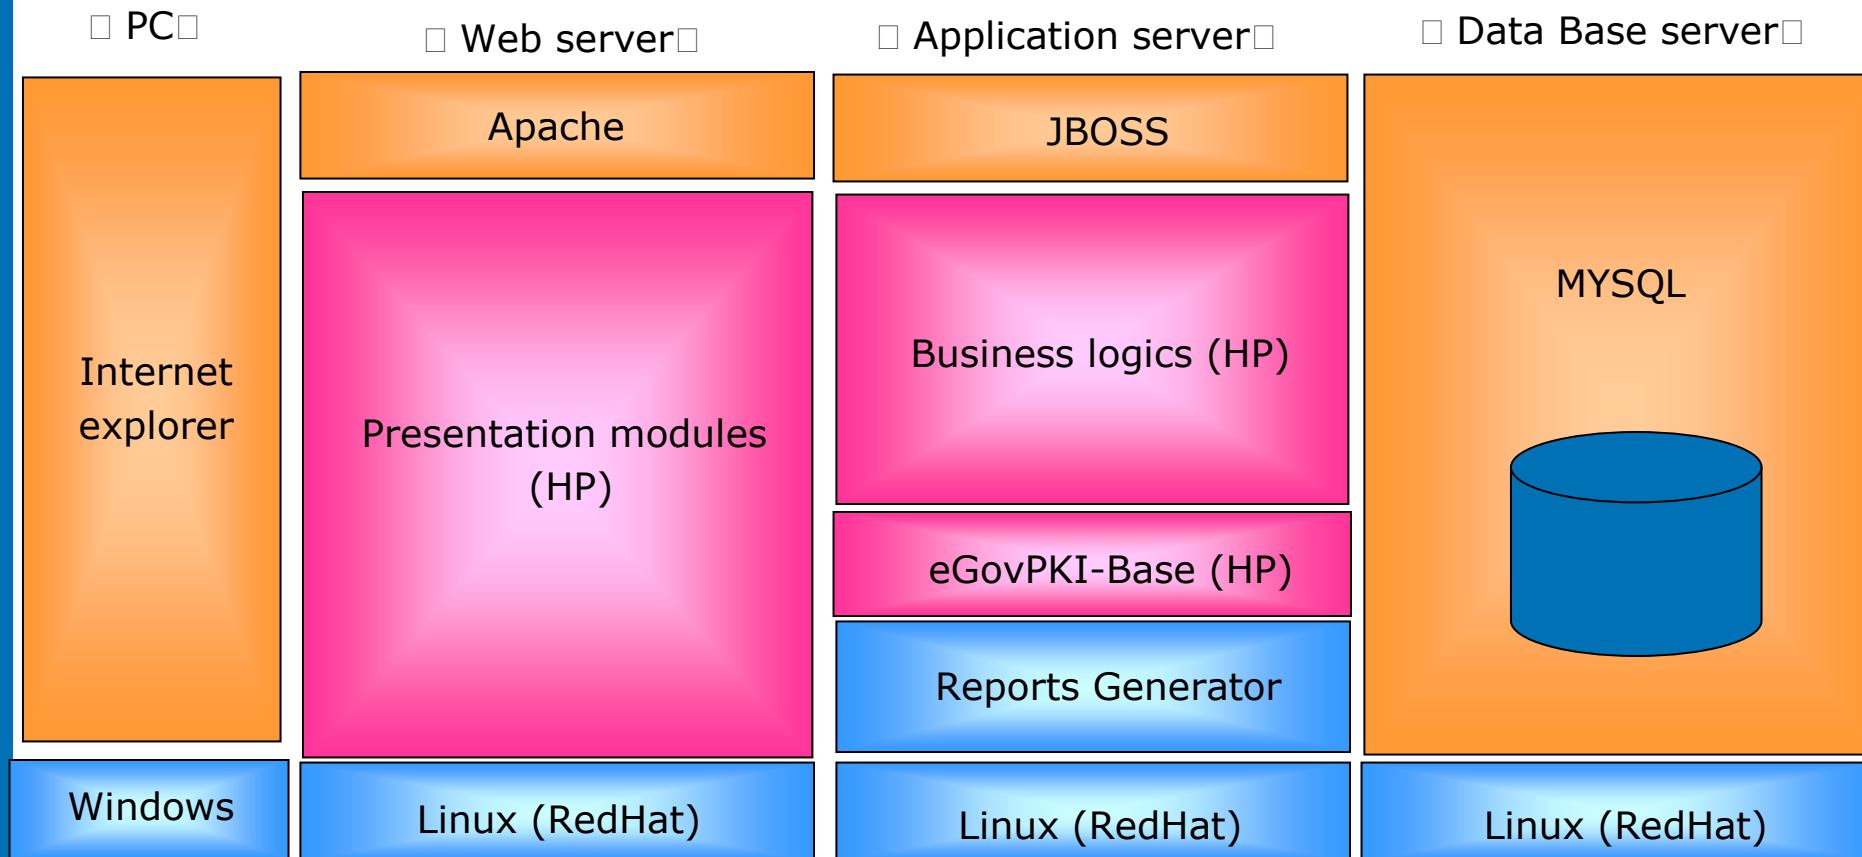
□ PC□

□ Web server□

□ Application server□

□ Data Base server□

Internet explorer

Apache

Presentation modules (HP)

JBOSS

Business logics (HP)

eGovPKI-Base (HP)

Reports Generator

MYSQL

Windows

Linux (RedHat)

Linux (RedHat)

Linux (RedHat)